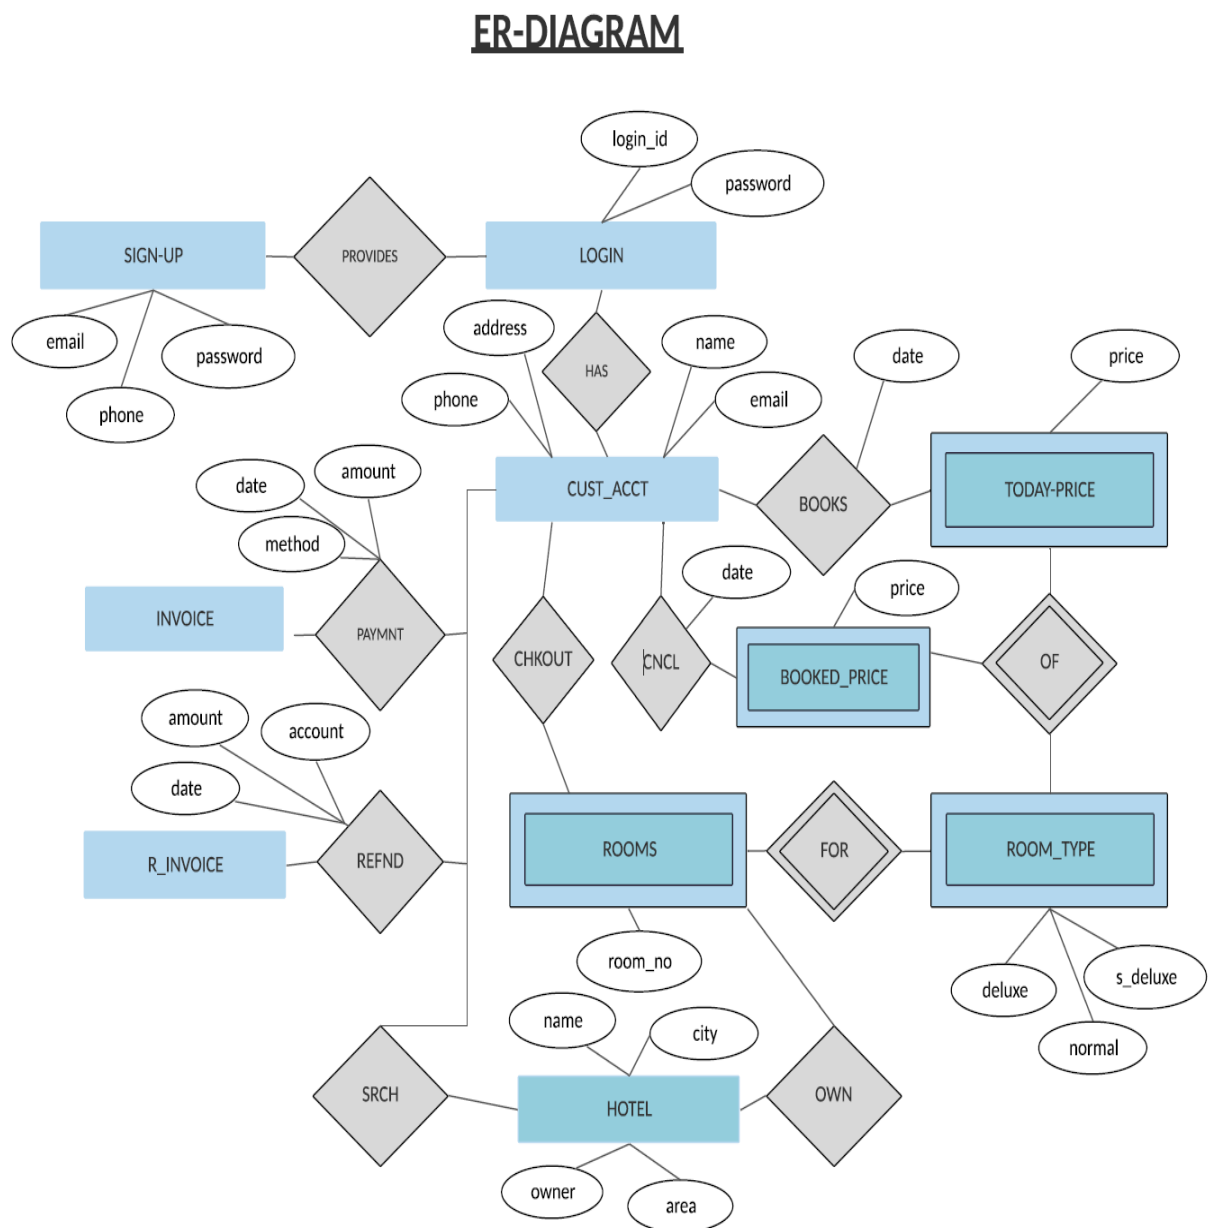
ER-DIAGRAM

login_id
password
SIGN-UP
PROVIDES
LOGIN
email
password
phone
address
HAS
name
date
price
phone
email
amount
date
method
CUST_ACCT
BOOKS
TODAY-PRICE
date
price
INVOICE
PAYMNT
CHKOUT
CNCL
BOOKED_PRICE
OF
amount
account
date
R_INVOICE
REFND
ROOMS
FOR
ROOM_TYPE
room_no
deluxe
s_deluxe
normal
name
city
SRCH
HOTEL
OWN
owner
area